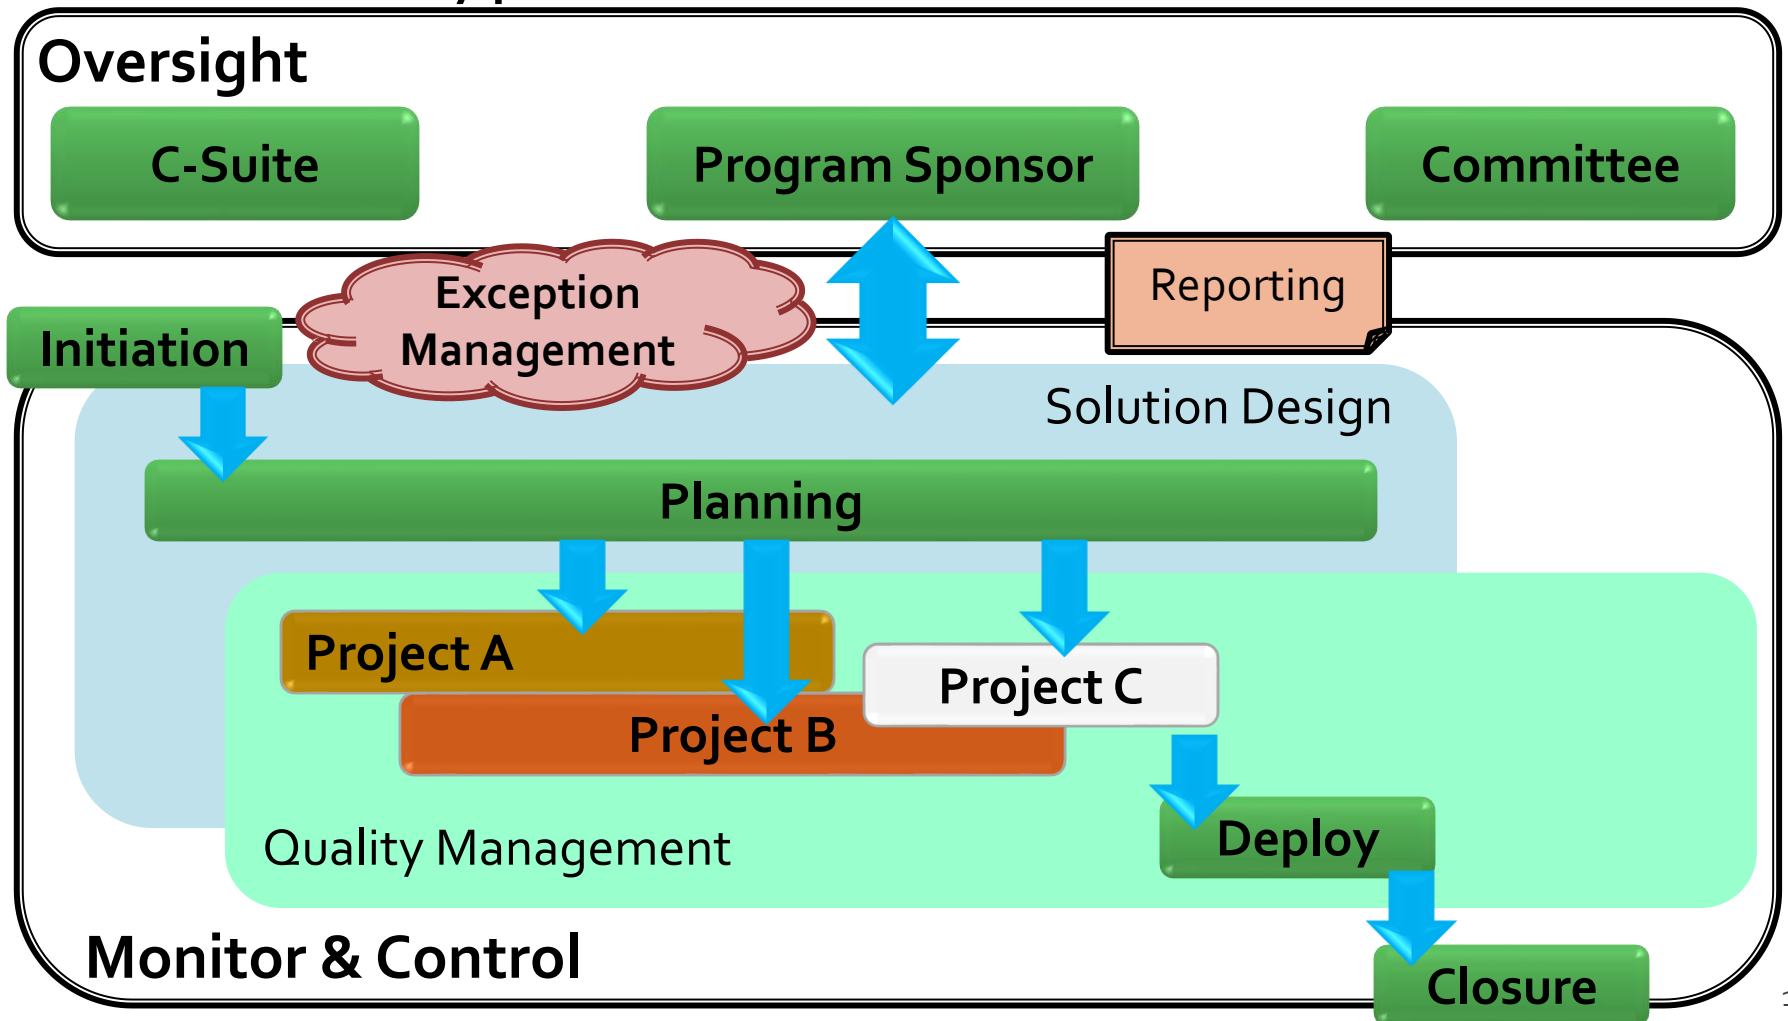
Oversight

C-Suite

Program Sponsor

Committee

Exception Management

Reporting

Initiation

Solution Design

Planning

Project A

Project B

Project C

Deploy

Quality Management

Monitor & Control

Closure